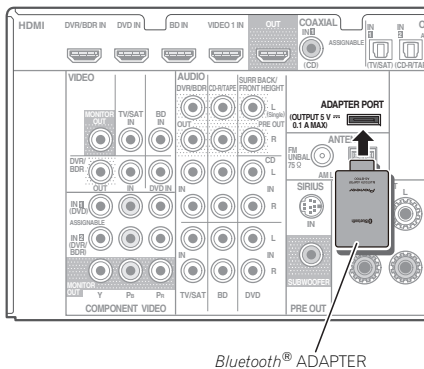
HDMI
DVR/BDR IN
DVD IN
BD IN
VIDEO 1 IN
OUT
COAXIAL
IN 1
(CD)
ASSIGNABLE
IN 1
IN 2
(TV/SAT)
(CD-R/TAPE)

VIDEO
MONITOR OUT
TV/SAT IN
BD IN
DVR/BDR
OUT
IN
DVD IN
IN 1 (DVD)
ASSIGNABLE
IN 2 (DVR/BDR)
MONITOR OUT
Y
$P_B$
$P_R$
COMPONENT VIDEO

AUDIO
DVR/BDR
CD-R/TAPE
SURR BACK/ FRONT HEIGHT
OUT
IN
L (Single)
PRE OUT
R
CD
L
IN
R
IN
L
R
TV/SAT
BD
DVD

ADAPTER PORT
(OUTPUT 5 V ⎓ 0.1 A MAX)
ANTE
FM UNBAL 75 Ω
AM L
SIRIUS
IN
SUBWOOFER
PRE OUT
L

Pioneer

Bluetooth® ADAPTER